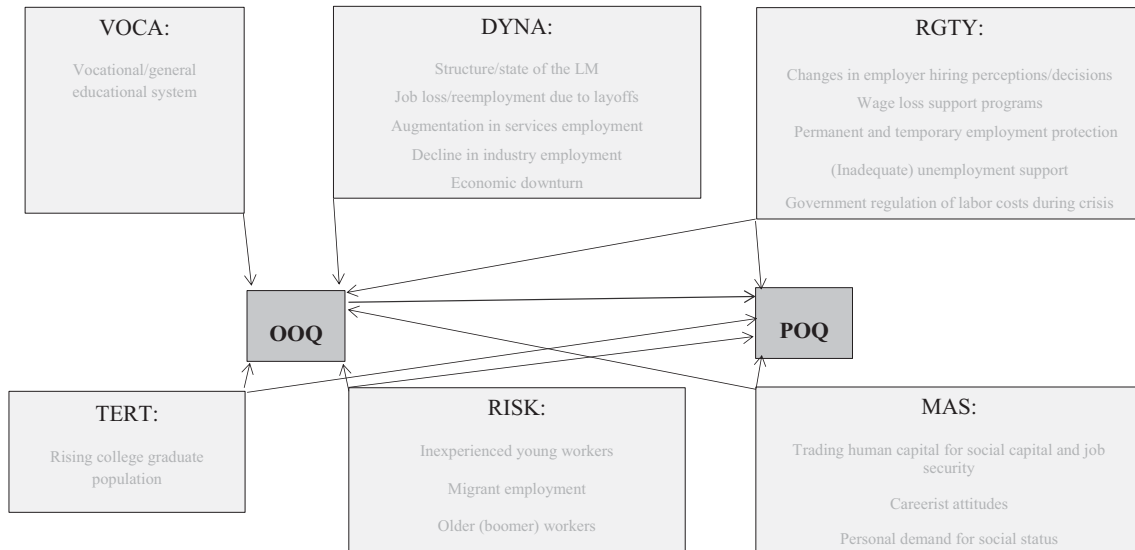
VOCA:

Vocational/general educational system

DYNA:

Structure/state of the LM

Job loss/reemployment due to layoffs

Augmentation in services employment

Decline in industry employment

Economic downturn

RGTY:

Changes in employer hiring perceptions/decisions

Wage loss support programs

Permanent and temporary employment protection

(Inadequate) unemployment support

Government regulation of labor costs during crisis

OOQ

POQ

TERT:

Rising college graduate population

RISK:

Inexperienced young workers

Migrant employment

Older (boomer) workers

MAS:

Trading human capital for social capital and job security

Careerist attitudes

Personal demand for social status